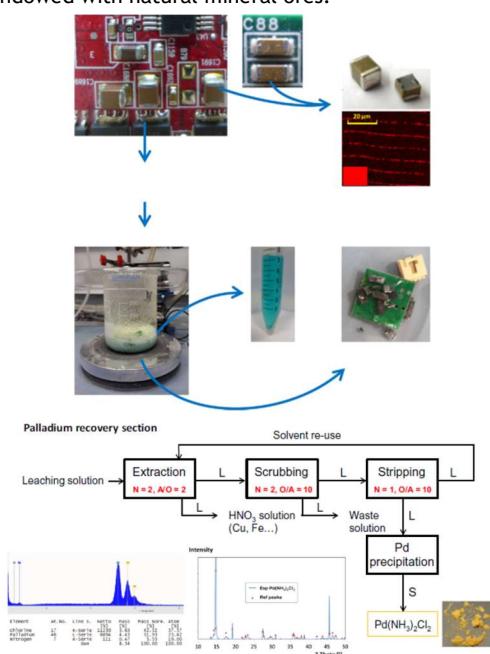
endowed with natural mineral ores.

C88

20 µm

Palladium recovery section

Solvent re-use

Leaching solution

Extraction
N = 2, A/O = 2

L

Scrubbing
N = 2, O/A = 10

L

Stripping
N = 1, O/A = 10

L

L

$HNO_3$ solution (Cu, Fe...)

Waste solution

Pd precipitation

S

$Pd(NH_3)_2Cl_2$

Intensity

Exp $Pd(NH_3)_2Cl_2$

Ref peaks

Element
Chlorine
Palladium
Nitrogen

15 20 25 30 35 40 45 50